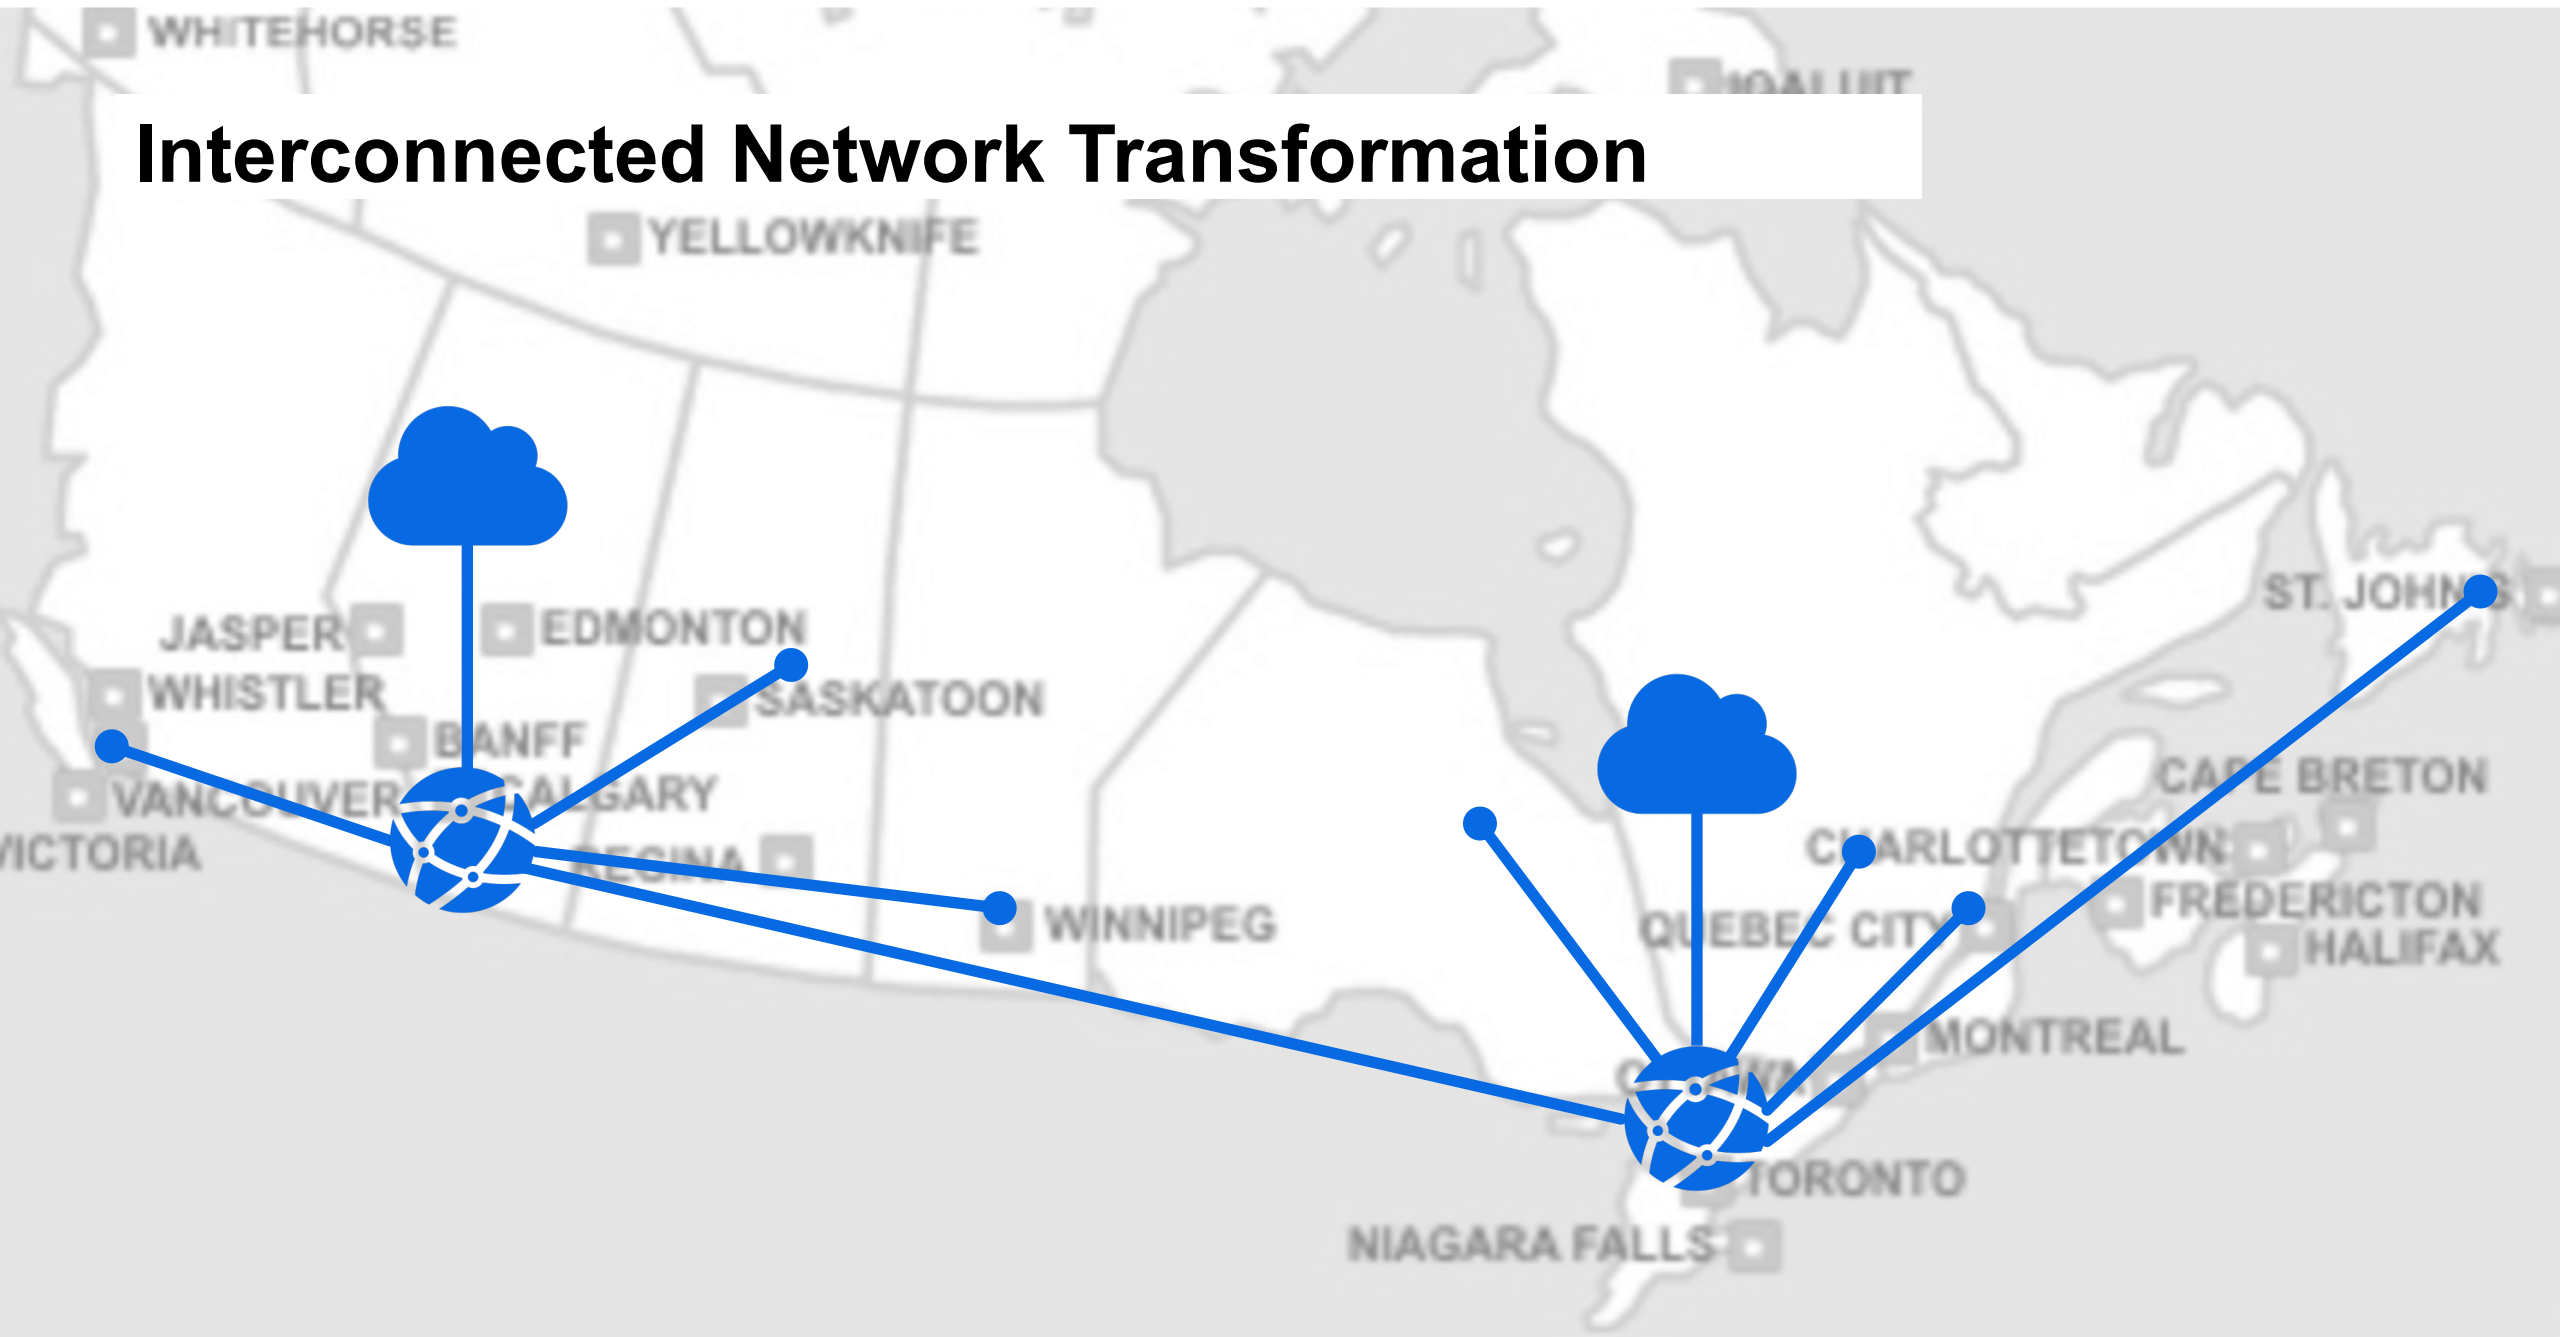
WHITEHORSE

IQALUIT

Interconnected Network Transformation

YELLOWKNIFE

JASPER

EDMONTON

WHISTLER

SASKATOON

BANFF

VANCOUVER

CALGARY

VICTORIA

REGINA

WINNIPEG

ST. JOHN'S

CAPE BRETON

CHARLOTTETOWN

FREDERICTON

QUEBEC CITY

HALIFAX

MONTREAL

OTTAWA

TORONTO

NIAGARA FALLS